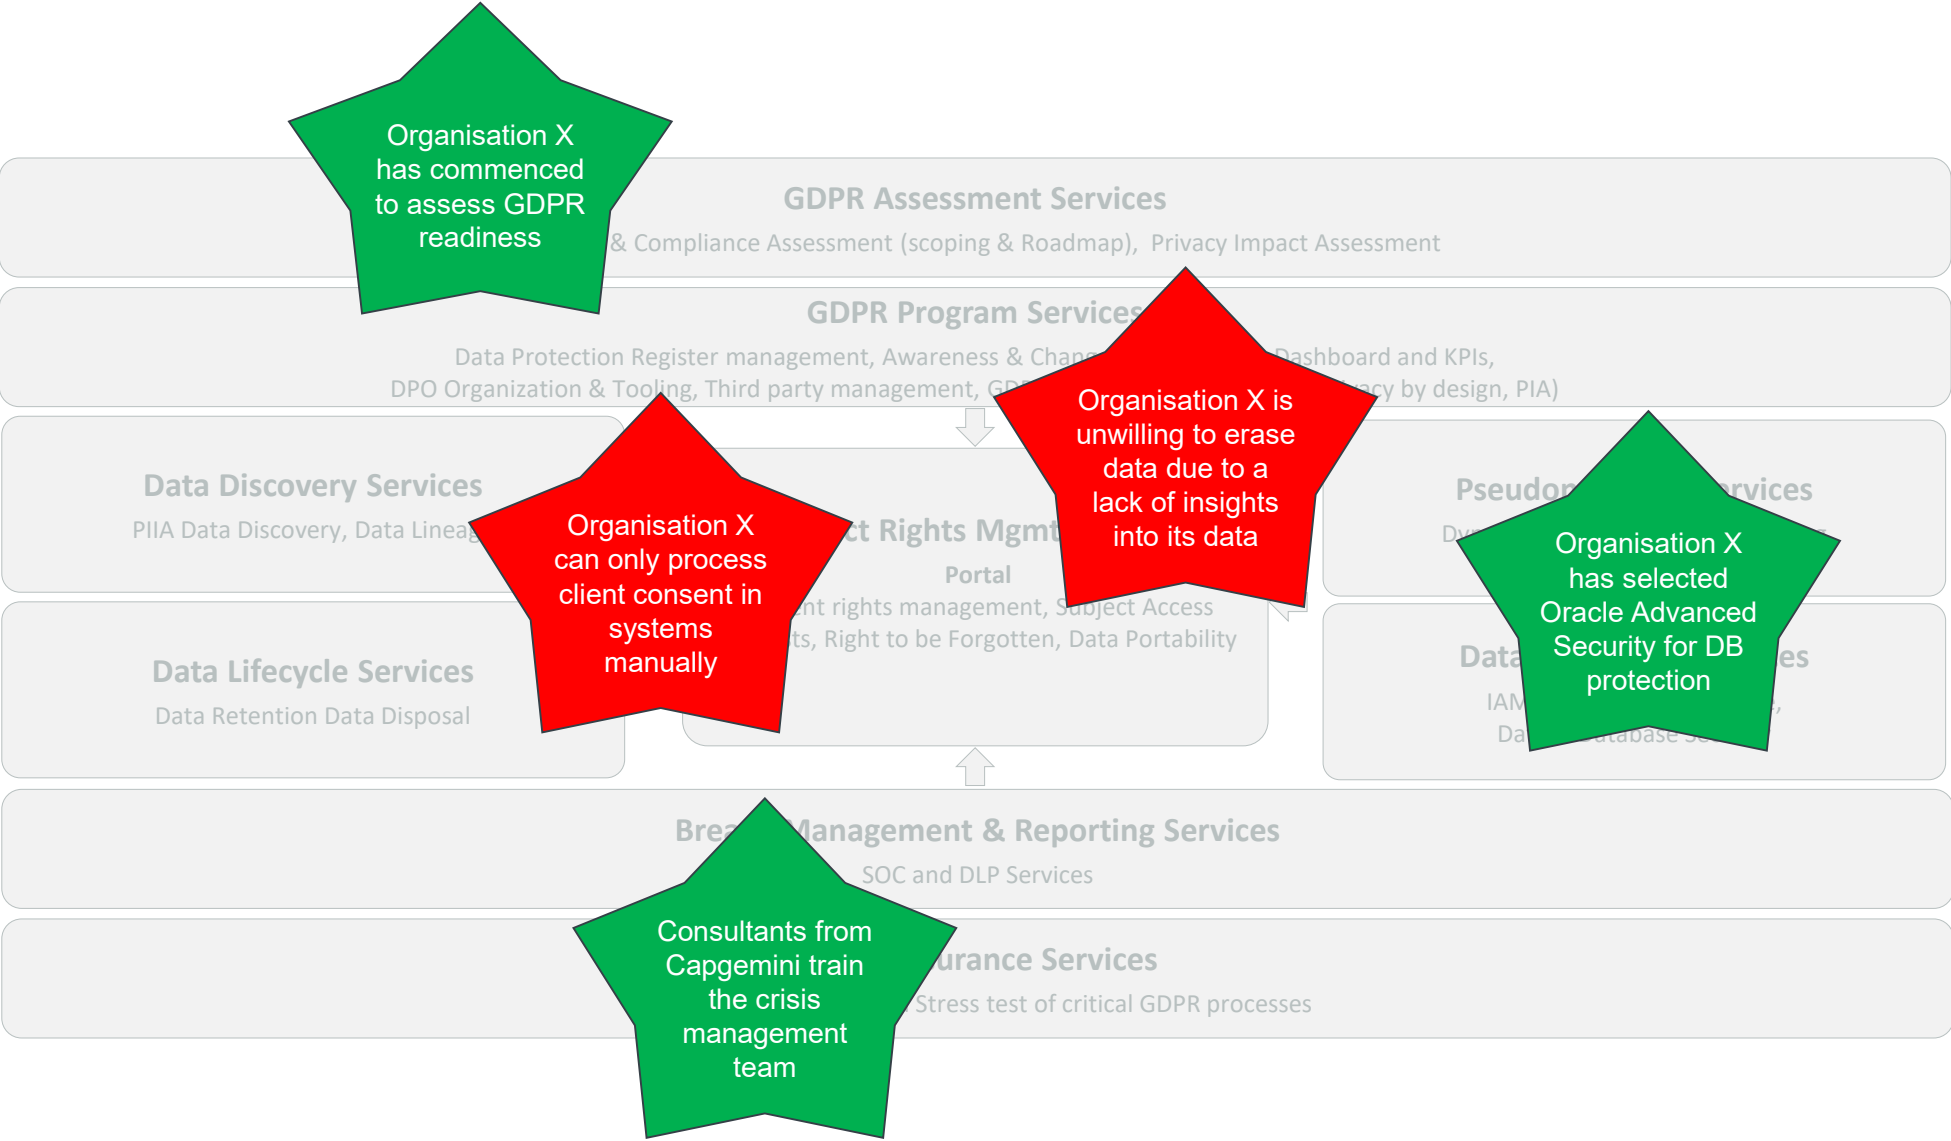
Organisation X has commenced to assess GDPR readiness

GDPR Assessment Services
& Compliance Assessment (scoping & Roadmap), Privacy Impact Assessment

GDPR Program Services
Data Protection Register management, Awareness & Chang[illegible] Dashboard and KPIs,
DPO Organization & Tooling, Third party management, GD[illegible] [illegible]cy by design, PIA)

Organisation X is unwilling to erase data due to a lack of insights into its data

Data Discovery Services
PIIA Data Discovery, Data Lineag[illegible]

Organisation X can only process client consent in systems manually

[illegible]ct Rights Mgmt
Portal
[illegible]nt rights management, Subject Access
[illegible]ts, Right to be Forgotten, Data Portability

Pseudon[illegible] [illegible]rvices
Dy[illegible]

Organisation X has selected Oracle Advanced Security for DB protection

Data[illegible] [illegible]es
IAM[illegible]
Da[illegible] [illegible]atabase Se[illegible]

Data Lifecycle Services
Data Retention Data Disposal

Brea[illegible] Management & Reporting Services
SOC and DLP Services

Consultants from Capgemini train the crisis management team

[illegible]urance Services
Stress test of critical GDPR processes